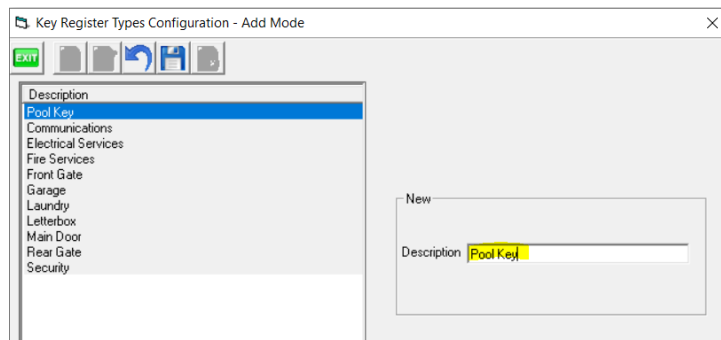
Key Register Types Configuration - Add Mode

EXIT

Description
Pool Key
Communications
Electrical Services
Fire Services
Front Gate
Garage
Laundry
Letterbox
Main Door
Rear Gate
Security

New

Description Pool Key